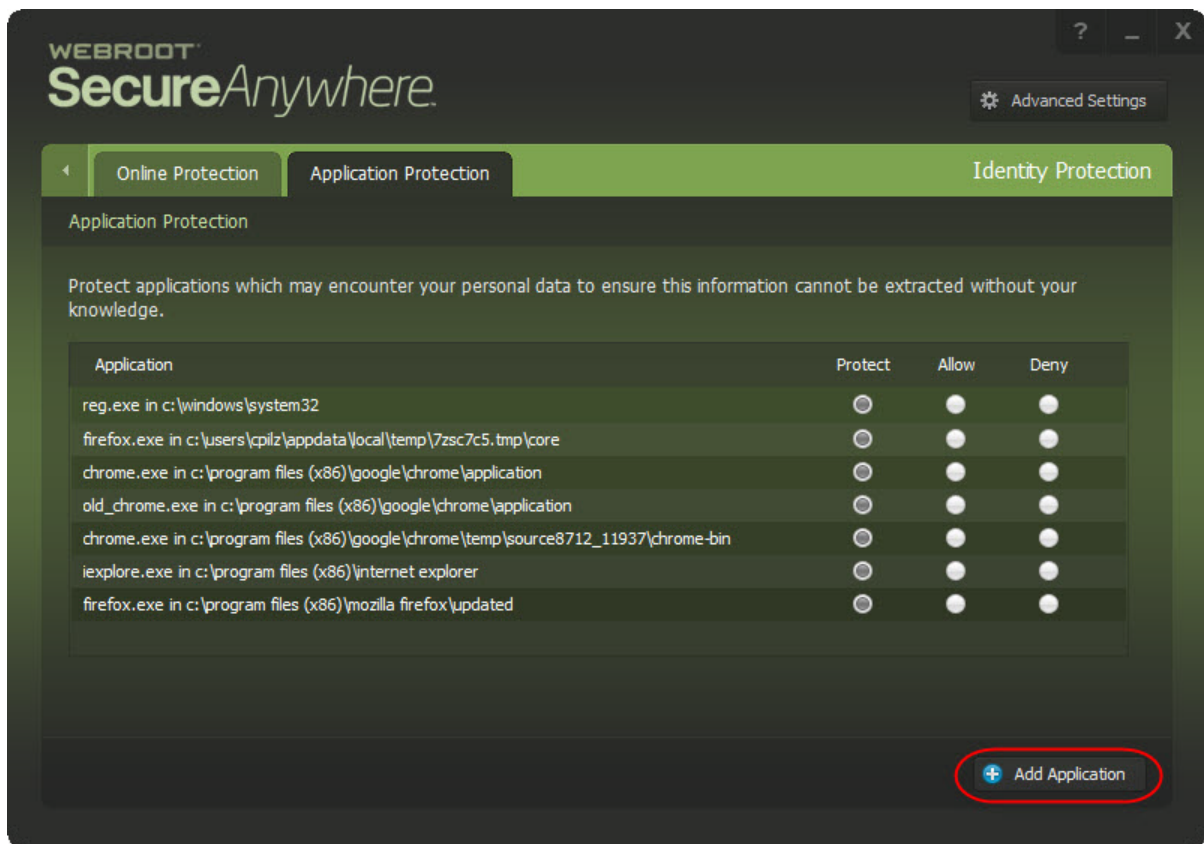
WEBROOT
SecureAnywhere.

? _ X

Advanced Settings

Online Protection | Application Protection | Identity Protection

Application Protection

Protect applications which may encounter your personal data to ensure this information cannot be extracted without your knowledge.

| Application | Protect | Allow | Deny |
|---|---|---|---|
| reg.exe in c:\windows\system32 | | | |
| firefox.exe in c:\users\cpilz\appdata\local\temp\7zsc7c5.tmp\core | | | |
| chrome.exe in c:\program files (x86)\google\chrome\application | | | |
| old_chrome.exe in c:\program files (x86)\google\chrome\application | | | |
| chrome.exe in c:\program files (x86)\google\chrome\temp\source8712_11937\chrome-bin | | | |
| iexplore.exe in c:\program files (x86)\internet explorer | | | |
| firefox.exe in c:\program files (x86)\mozilla firefox\updated | | | |

Add Application